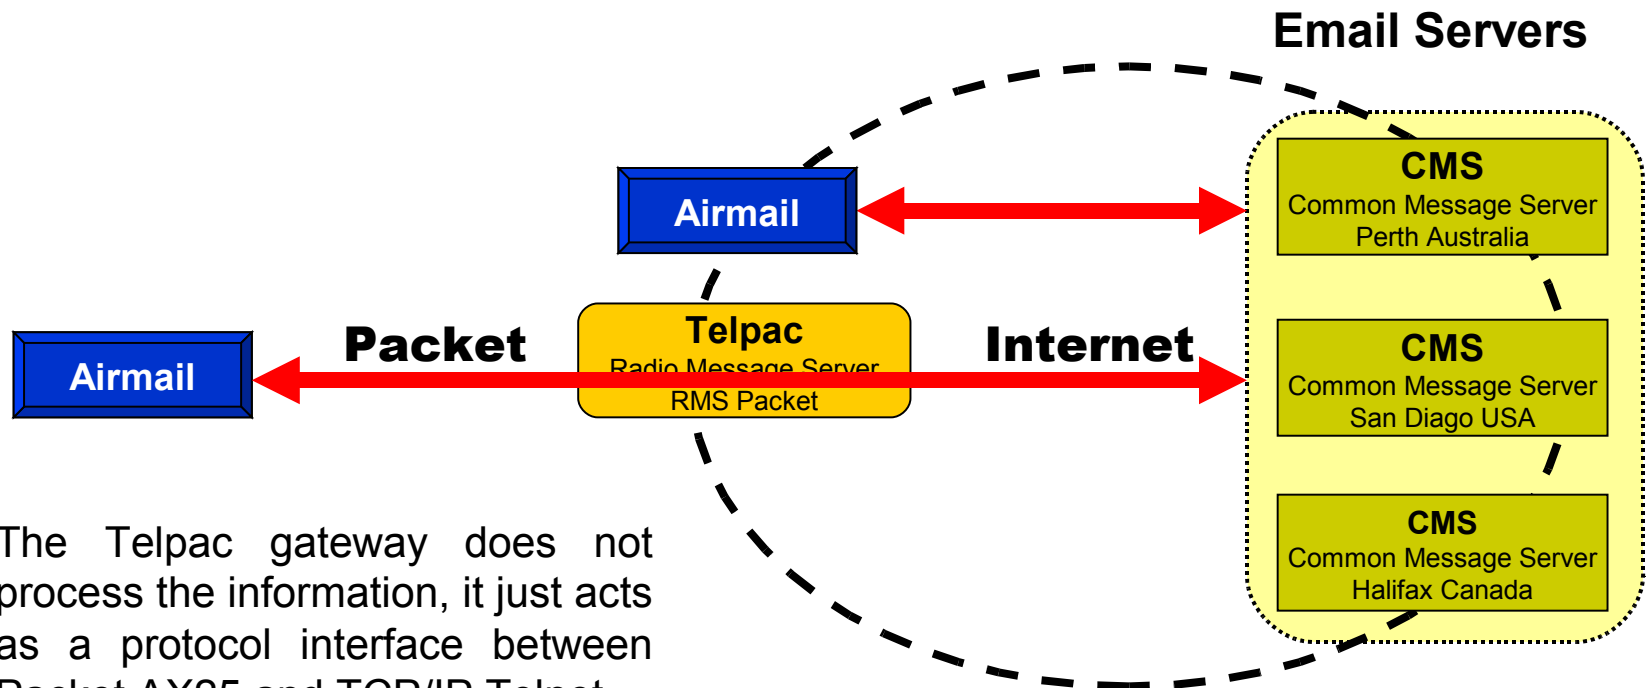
Email Servers

Airmail

CMS
Common Message Server
Perth Australia

Airmail

Packet

Telpac
Radio Message Server
RMS Packet

Internet

CMS
Common Message Server
San Diago USA

CMS
Common Message Server
Halifax Canada

The Telpac gateway does not process the information, it just acts as a protocol interface between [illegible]